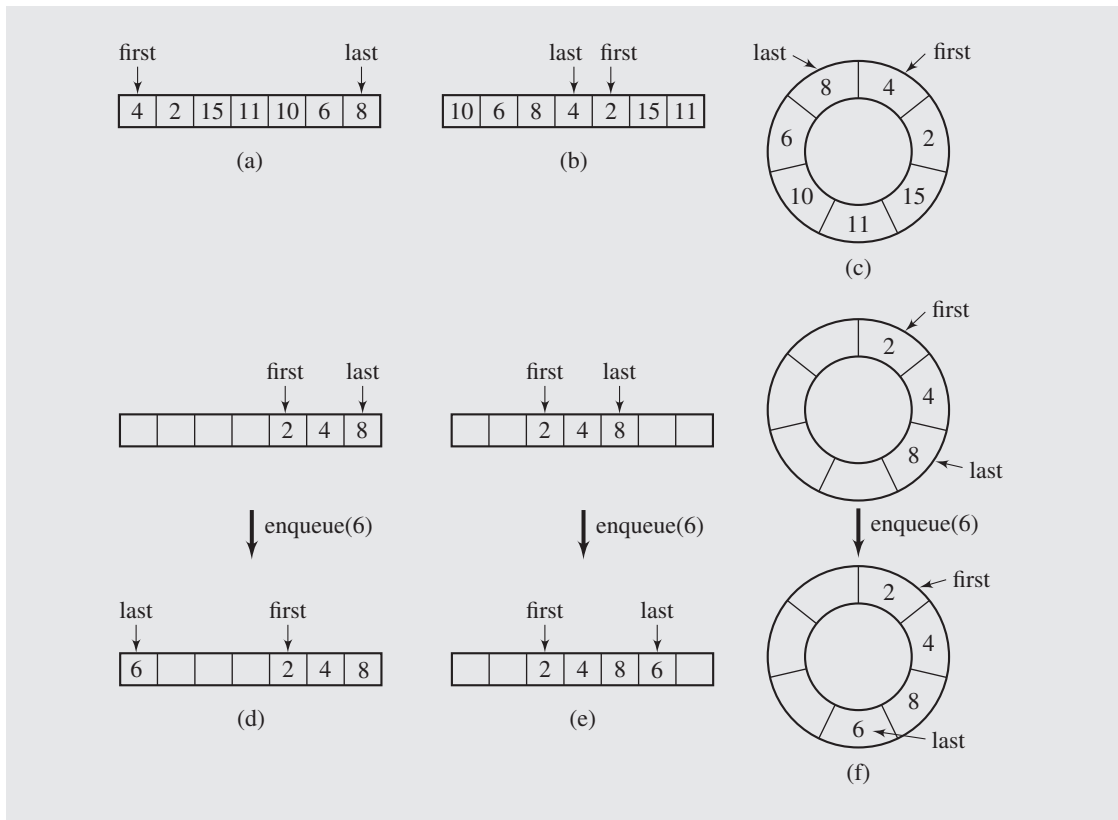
first last

| 4 | 2 | 15 | 11 | 10 | 6 | 8 |
|---|---|---|---|---|---|---|

(a)

last first

| 10 | 6 | 8 | 4 | 2 | 15 | 11 |
|---|---|---|---|---|---|---|

(b)

last first
8 4 2 15 11 10 6

(c)

first last

| | | | | 2 | 4 | 8 |
|---|---|---|---|---|---|---|

enqueue(6)

last first

| 6 | | | | 2 | 4 | 8 |
|---|---|---|---|---|---|---|

(d)

first last

| | | 2 | 4 | 8 | | |
|---|---|---|---|---|---|---|

enqueue(6)

first last

| | | 2 | 4 | 8 | 6 | |
|---|---|---|---|---|---|---|

(e)

first
2 4 8
last

enqueue(6)

first
2 4 8 6
last

(f)